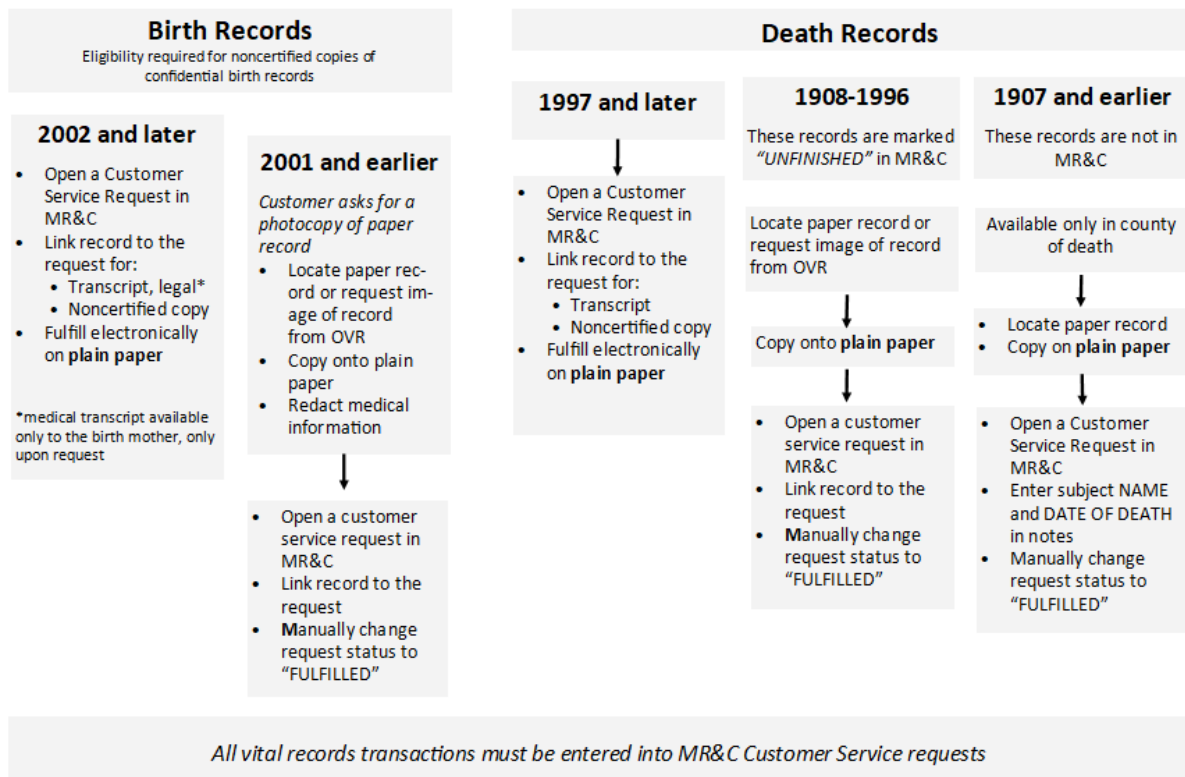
Birth Records

Eligibility required for noncertified copies of confidential birth records

2002 and later

- Open a Customer Service Request in MR&C
- Link record to the request for:
  - Transcript, legal*
  - Noncertified copy
- Fulfill electronically on **plain paper**

*medical transcript available only to the birth mother, only upon request

2001 and earlier

*Customer asks for a photocopy of paper record*

- Locate paper record or request image of record from OVR
- Copy onto plain paper
- Redact medical information

- Open a customer service request in MR&C
- Link record to the request
- **M**anually change request status to "FULFILLED"

Death Records

1997 and later

- Open a Customer Service Request in MR&C
- Link record to the request for:
  - Transcript
  - Noncertified copy
- Fulfill electronically on **plain paper**

1908-1996

These records are marked *"UNFINISHED"* in MR&C

Locate paper record or request image of record from OVR

Copy onto **plain paper**

- Open a customer service request in MR&C
- Link record to the request
- **M**anually change request status to "FULFILLED"

1907 and earlier

These records are not in MR&C

Available only in county of death

- Locate paper record
- Copy on **plain paper**

- Open a Customer Service Request in MR&C
- Enter subject NAME and DATE OF DEATH in notes
- Manually change request status to "FULFILLED"

*All vital records transactions must be entered into MR&C Customer Service requests*